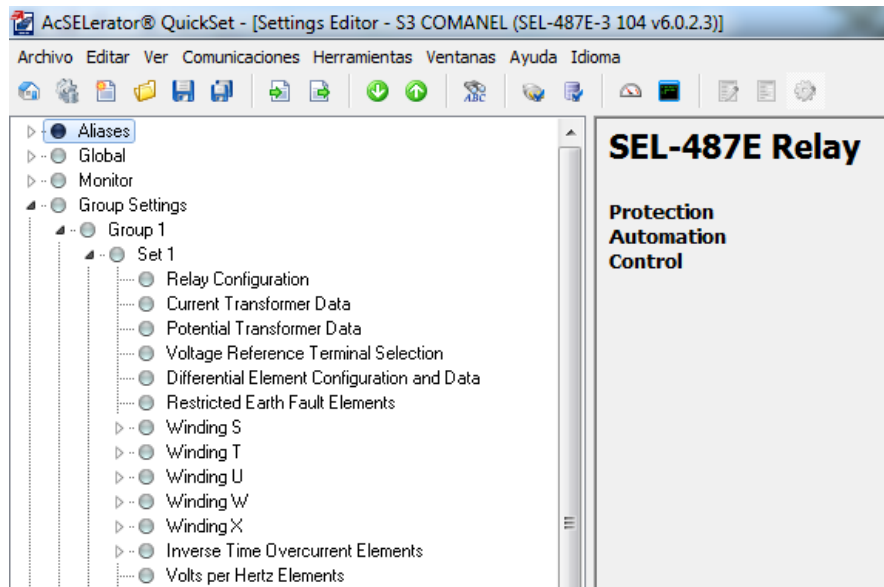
AcSELerator® QuickSet - [Settings Editor - S3 COMANEL (SEL-487E-3 104 v6.0.2.3)]

Archivo Editar Ver Comunicaciones Herramientas Ventanas Ayuda Idioma

ABC

Aliases
Global
Monitor
Group Settings
Group 1
Set 1
Relay Configuration
Current Transformer Data
Potential Transformer Data
Voltage Reference Terminal Selection
Differential Element Configuration and Data
Restricted Earth Fault Elements
Winding S
Winding T
Winding U
Winding W
Winding X
Inverse Time Overcurrent Elements
Volts per Hertz Elements

SEL-487E Relay

Protection
Automation
Control